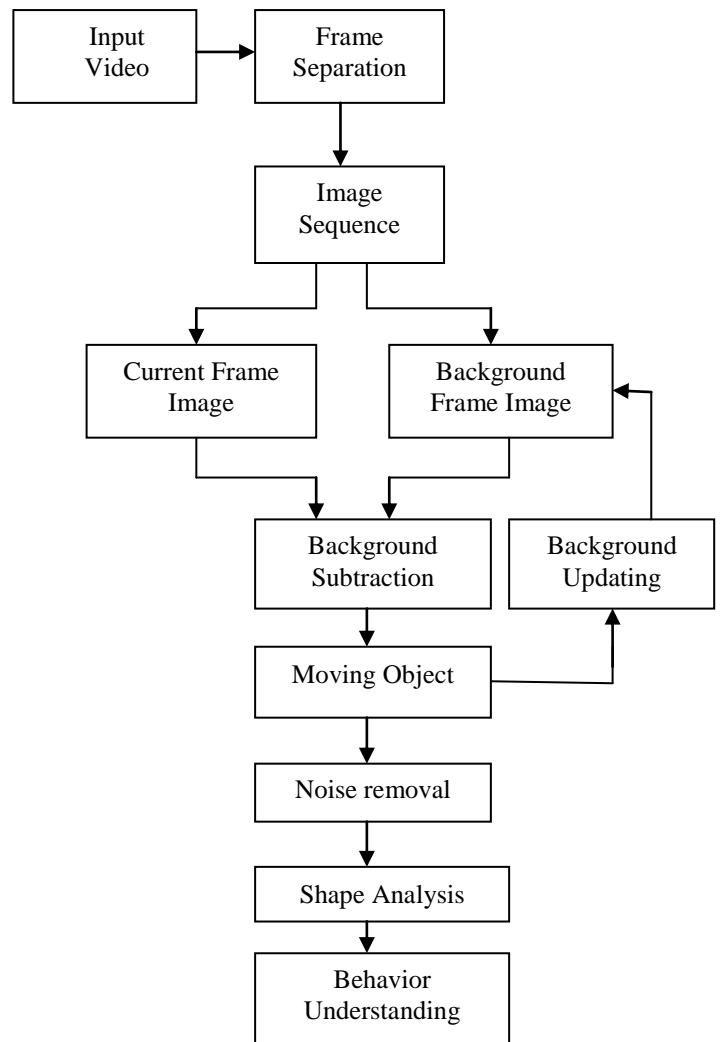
Input Video

Frame Separation

Image Sequence

Current Frame Image

Background Frame Image

Background Subtraction

Background Updating

Moving Object

Noise removal

Shape Analysis

Behavior Understanding